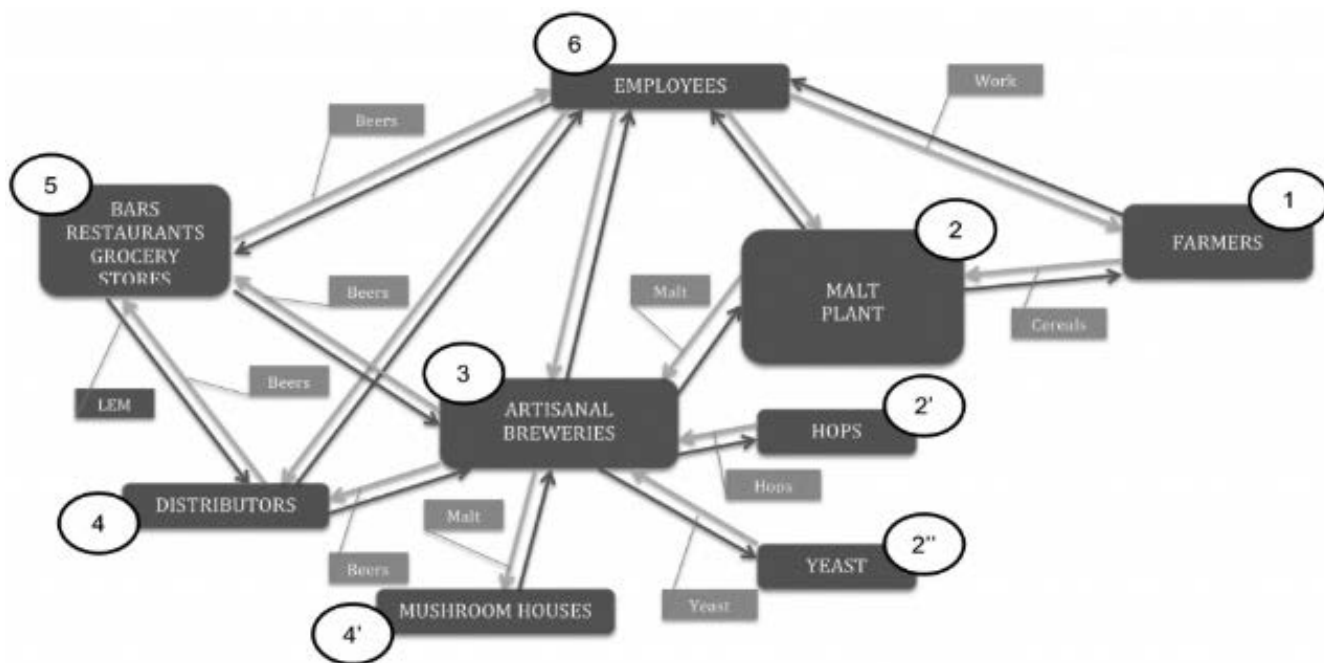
6
EMPLOYEES

Work

Beers

5
BARS RESTAURANTS GROCERY STORES

1
FARMERS

2
MALT PLANT

Beers

Malt

Cereals

3
ARTISANAL BREWERIES

Beers

LEM

2'
HOPS

Hops

4
DISTRIBUTORS

Malt

2''
YEAST

Beers

Yeast

4'
MUSHROOM HOUSES